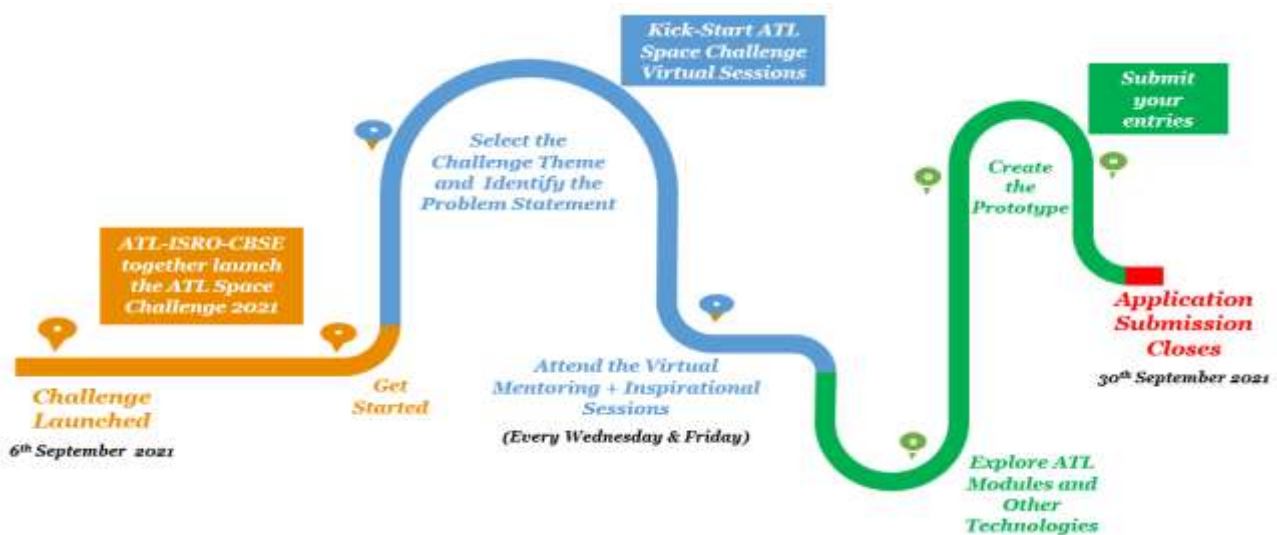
Kick-Start ATL Space Challenge Virtual Sessions

Select the Challenge Theme and Identify the Problem Statement

Submit your entries

Create the Prototype

ATL-ISRO-CBSE together launch the ATL Space Challenge 2021

Application Submission Closes

30th September 2021

Challenge Launched

6th September 2021

Get Started

Attend the Virtual Mentoring + Inspirational Sessions

(Every Wednesday & Friday)

Explore ATL Modules and Other Technologies